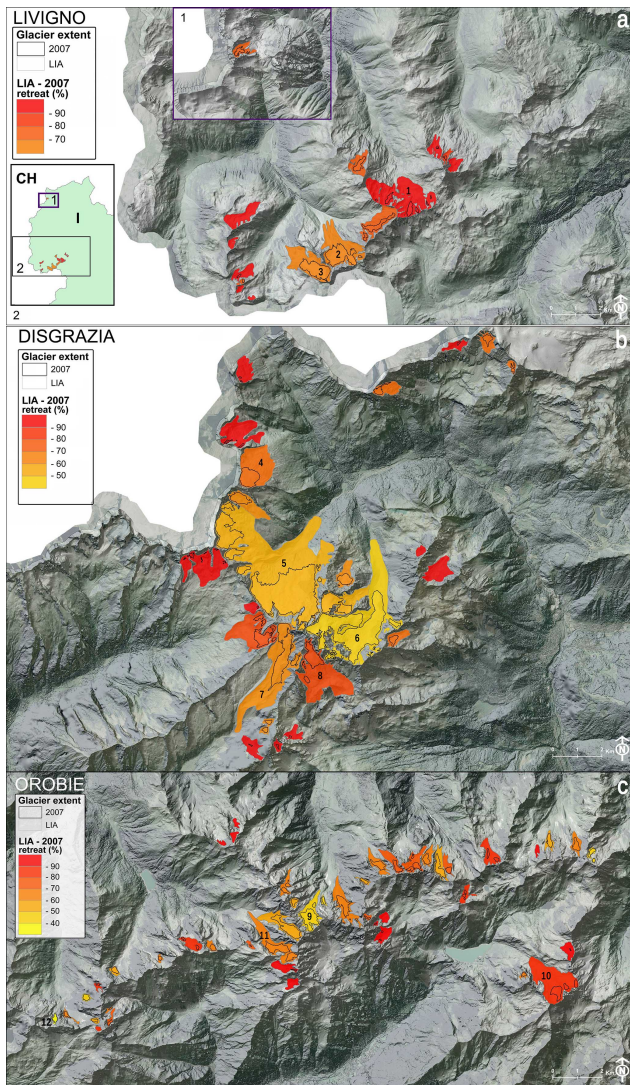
LIVIGNO

a

Glacier extent
2007
LIA

LIA - 2007 retreat (%)
- 90
- 80
- 70

1

CH

I

2

2

1

2

3

Km

N

DISGRAZIA

b

Glacier extent
2007
LIA

LIA - 2007 retreat (%)
- 90
- 80
- 70
- 60
- 50

4

5

6

7

8

Km

N

OROBIE

c

Glacier extent
2007
LIA

LIA - 2007 retreat (%)
- 90
- 80
- 70
- 60
- 50
- 40

9

11

10

12

Km

N